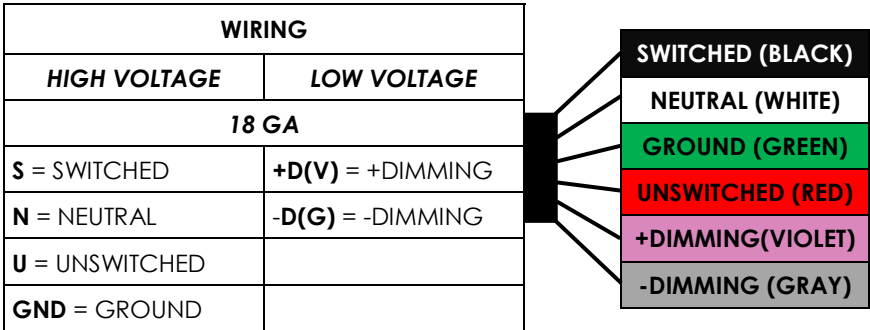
| WIRING | |
|---|---|
| *HIGH VOLTAGE* | *LOW VOLTAGE* |
| *18 GA* | |
| **S** = SWITCHED | **+D(V)** = +DIMMING |
| **N** = NEUTRAL | -**D(G)** = -DIMMING |
| **U** = UNSWITCHED | |
| **GND** = GROUND | |

SWITCHED (BLACK)
NEUTRAL (WHITE)
GROUND (GREEN)
UNSWITCHED (RED)
+DIMMING(VIOLET)
-DIMMING (GRAY)